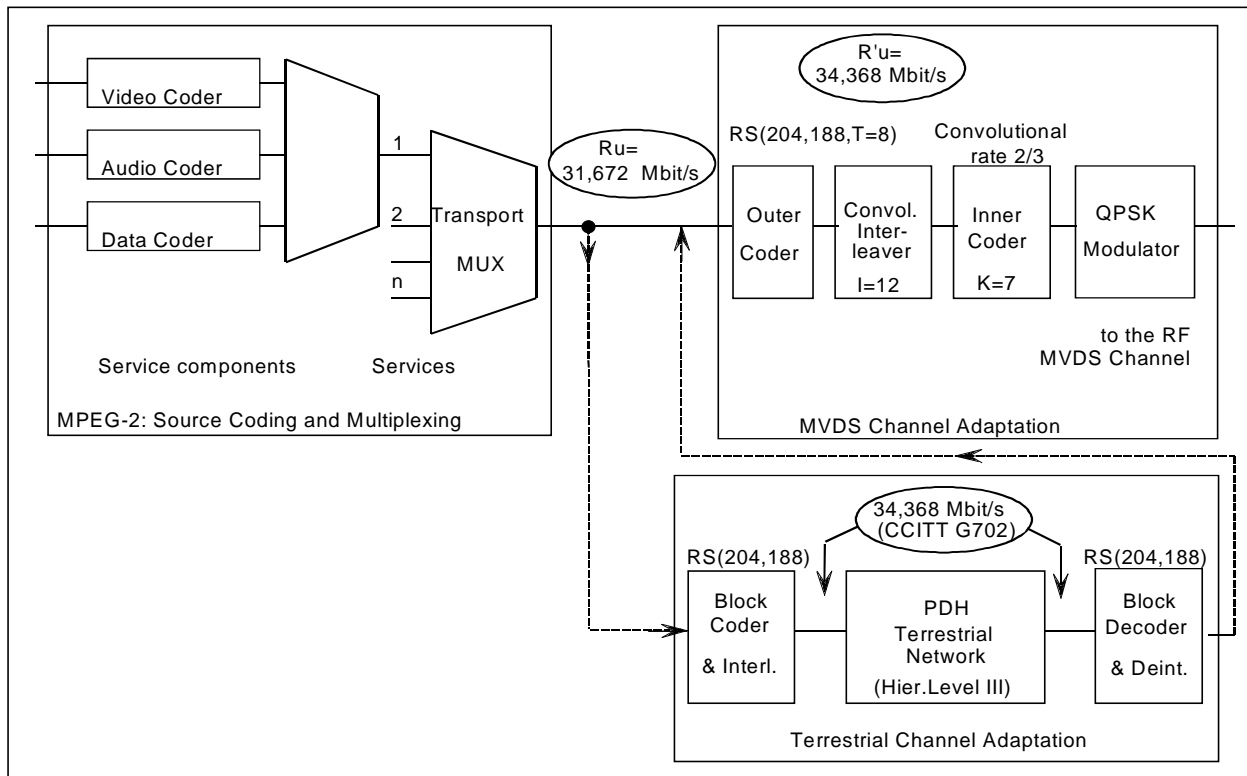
Video Coder

Audio Coder

Data Coder

1

2

n

Transport

MUX

Service components

Services

MPEG-2: Source Coding and Multiplexing

Ru=
31,672 Mbit/s

R'u=
34,368 Mbit/s

RS(204,188,T=8)

Convolutional rate 2/3

Outer Coder

Convol. Interleaver
I=12

Inner Coder
K=7

QPSK Modulator

to the RF MVDS Channel

MVDS Channel Adaptation

34,368 Mbit/s
(CCITT G702)

RS(204,188)

Block Coder
& Interl.

PDH Terrestrial Network
(Hier.Level III)

RS(204,188)

Block Decoder
& Deint.

Terrestrial Channel Adaptation